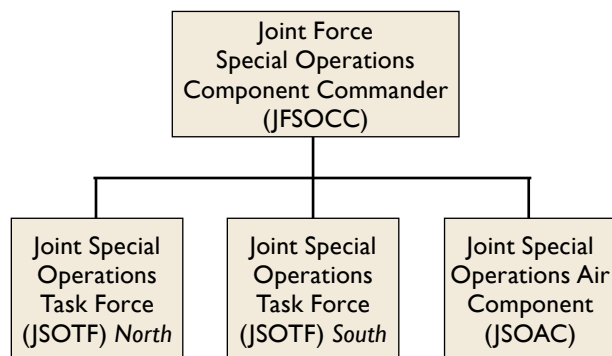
Joint Force Special Operations Component Commander (JFSOCC)

Joint Special Operations Task Force (JSOTF) *North*

Joint Special Operations Task Force (JSOTF) *South*

Joint Special Operations Air Component (JSOAC)